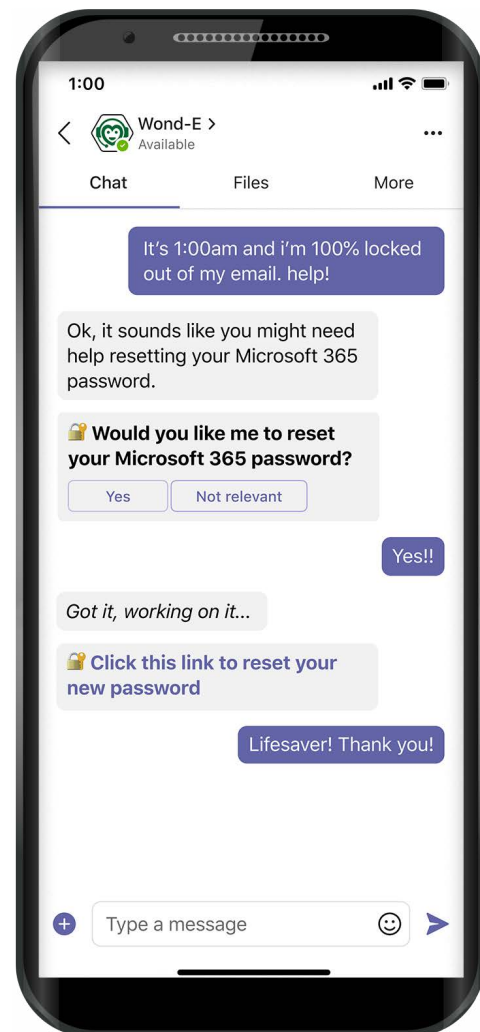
1:00

Wond-E >
Available

Chat Files More

It's 1:00am and i'm 100% locked out of my email. help!

Ok, it sounds like you might need help resetting your Microsoft 365 password.

🔐 Would you like me to reset your Microsoft 365 password?

Yes Not relevant

Yes!!

Got it, working on it...

🔐 Click this link to reset your new password

Lifesaver! Thank you!

Type a message